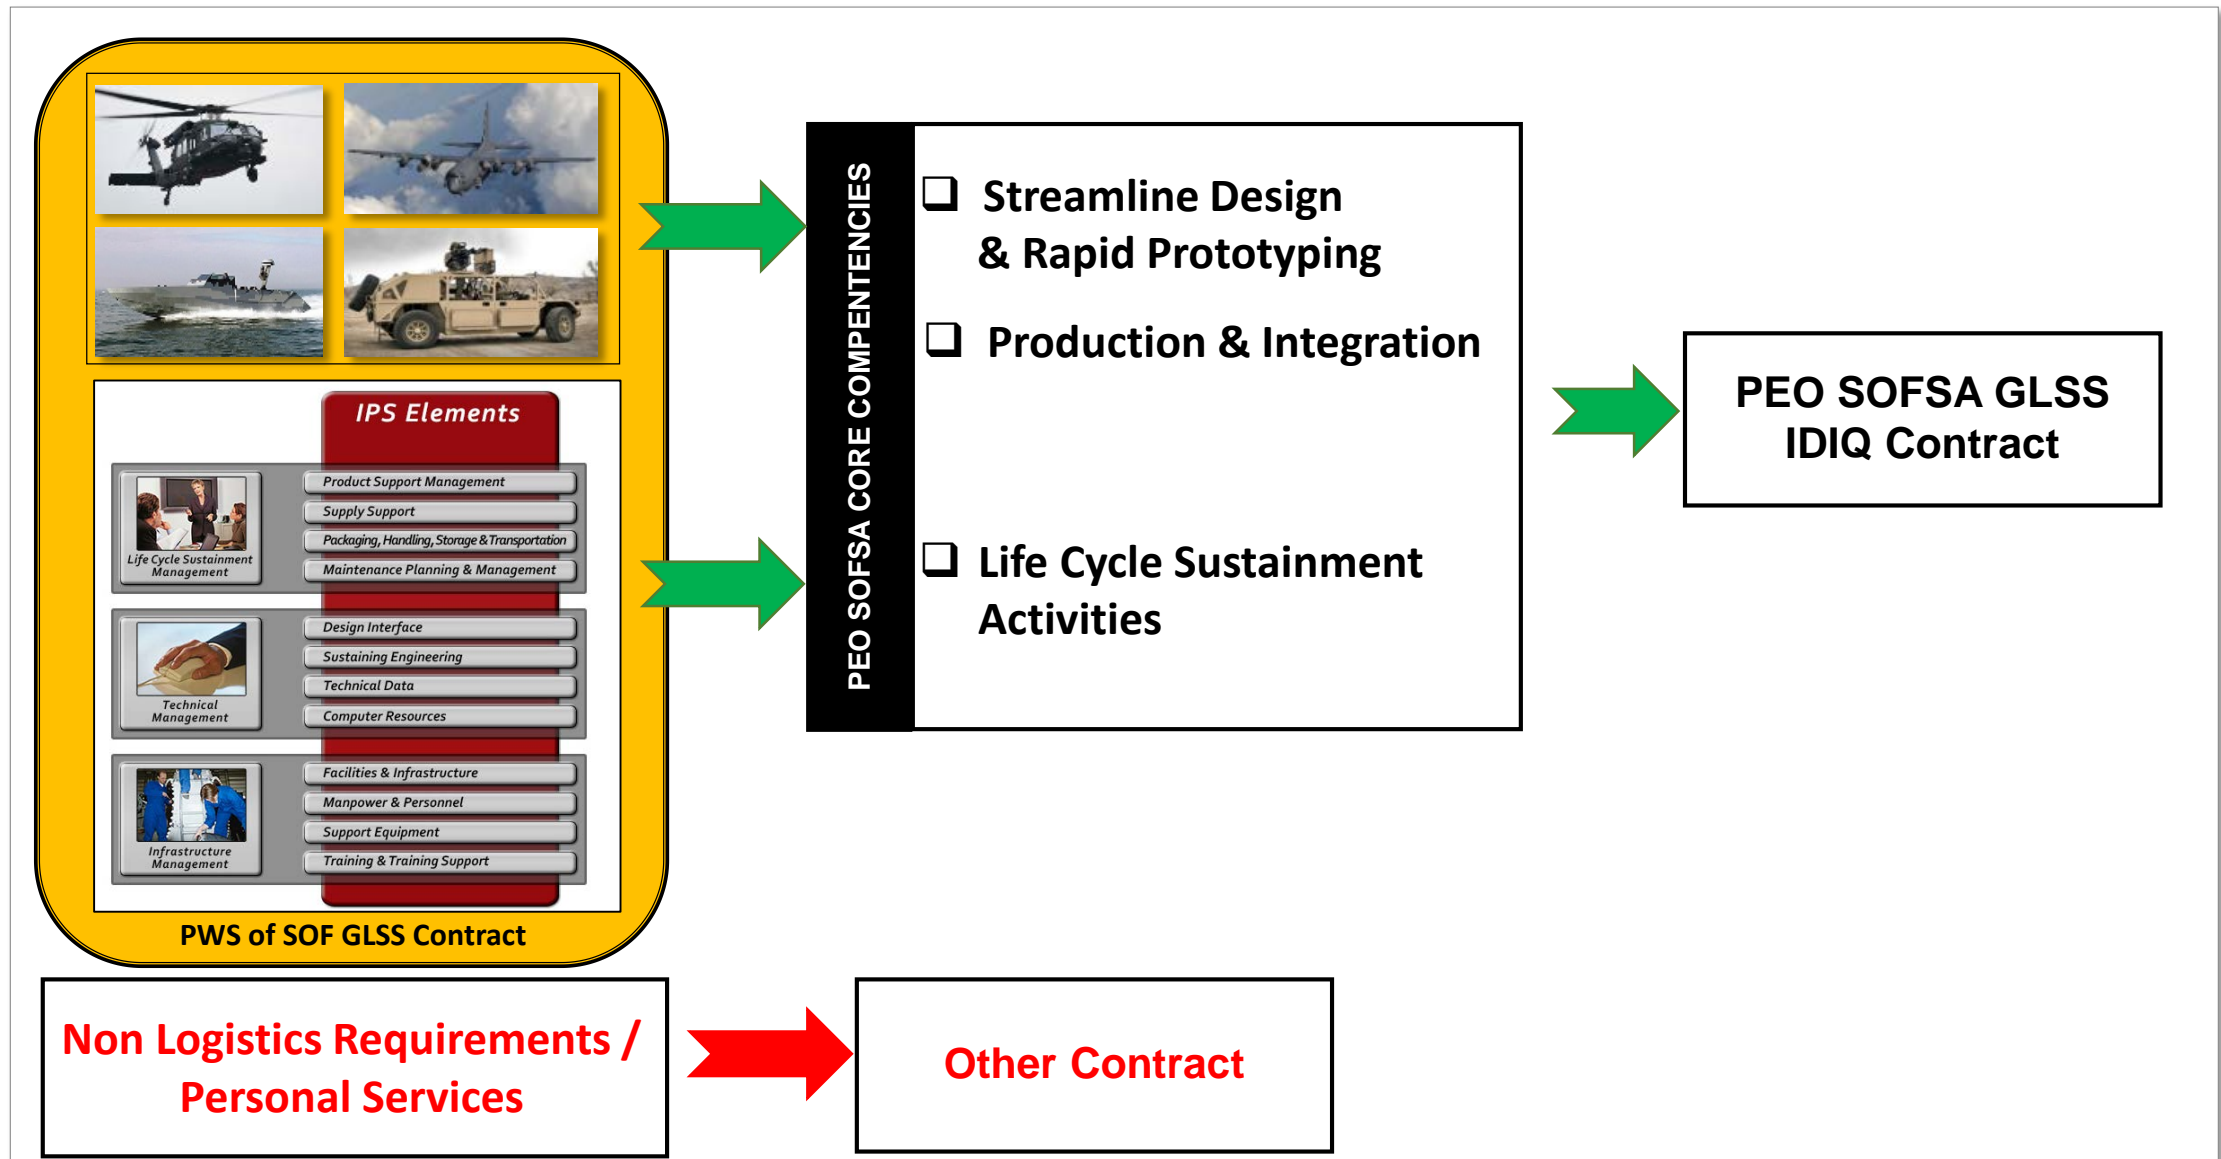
IPS Elements

Life Cycle Sustainment Management

Product Support Management

Supply Support

Packaging, Handling, Storage & Transportation

Maintenance Planning & Management

Technical Management

Design Interface

Sustaining Engineering

Technical Data

Computer Resources

Infrastructure Management

Facilities & Infrastructure

Manpower & Personnel

Support Equipment

Training & Training Support

PWS of SOF GLSS Contract

PEO SOFSA CORE COMPENTENCIES

❑ Streamline Design & Rapid Prototyping

❑ Production & Integration

❑ Life Cycle Sustainment Activities

PEO SOFSA GLSS IDIQ Contract

Non Logistics Requirements / Personal Services

Other Contract